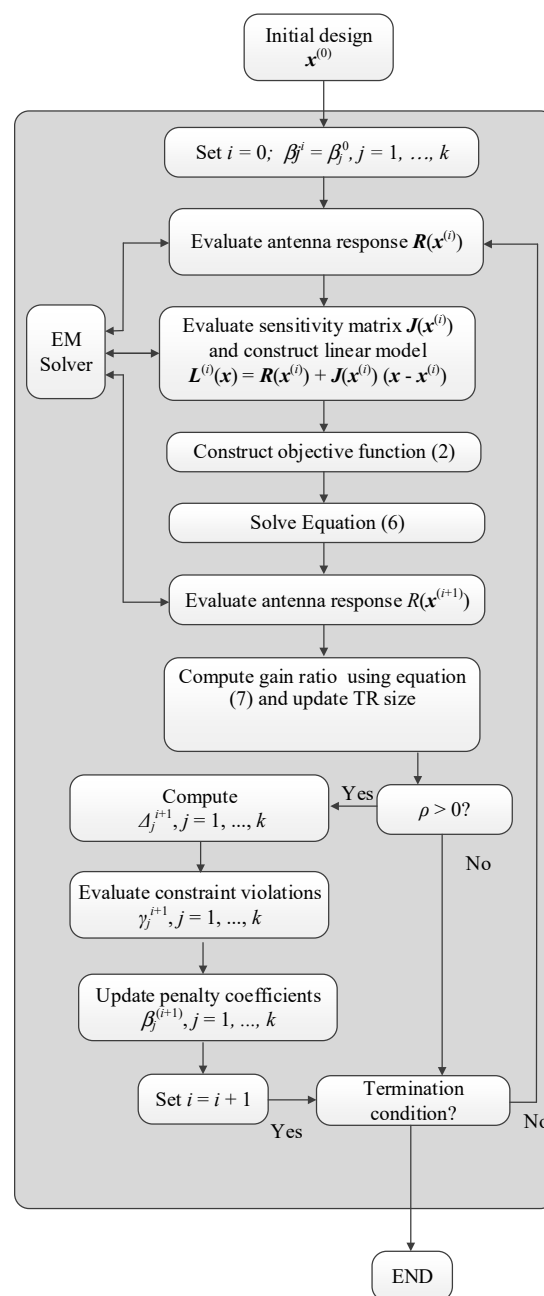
Initial design
$\boldsymbol{x}^{(0)}$

Set $i = 0$; $\beta j^i = \beta_j^0, j = 1, \ldots, k$

Evaluate antenna response $\boldsymbol{R}(\boldsymbol{x}^{(i)})$

EM Solver

Evaluate sensitivity matrix $\boldsymbol{J}(\boldsymbol{x}^{(i)})$ and construct linear model $\boldsymbol{L}^{(i)}(\boldsymbol{x}) = \boldsymbol{R}(\boldsymbol{x}^{(i)}) + \boldsymbol{J}(\boldsymbol{x}^{(i)})\,(\boldsymbol{x} - \boldsymbol{x}^{(i)})$

Construct objective function (2)

Solve Equation (6)

Evaluate antenna response $R(\boldsymbol{x}^{(i+1)})$

Compute gain ratio using equation (7) and update TR size

$\rho > 0$?

Yes

No

Compute
$\Delta_j^{i+1}, j = 1, \ldots, k$

Evaluate constraint violations
$\gamma_j^{i+1}, j = 1, \ldots, k$

Update penalty coefficients
$\beta_j^{(i+1)}, j = 1, \ldots, k$

Set $i = i + 1$

Yes

Termination condition?

No

END